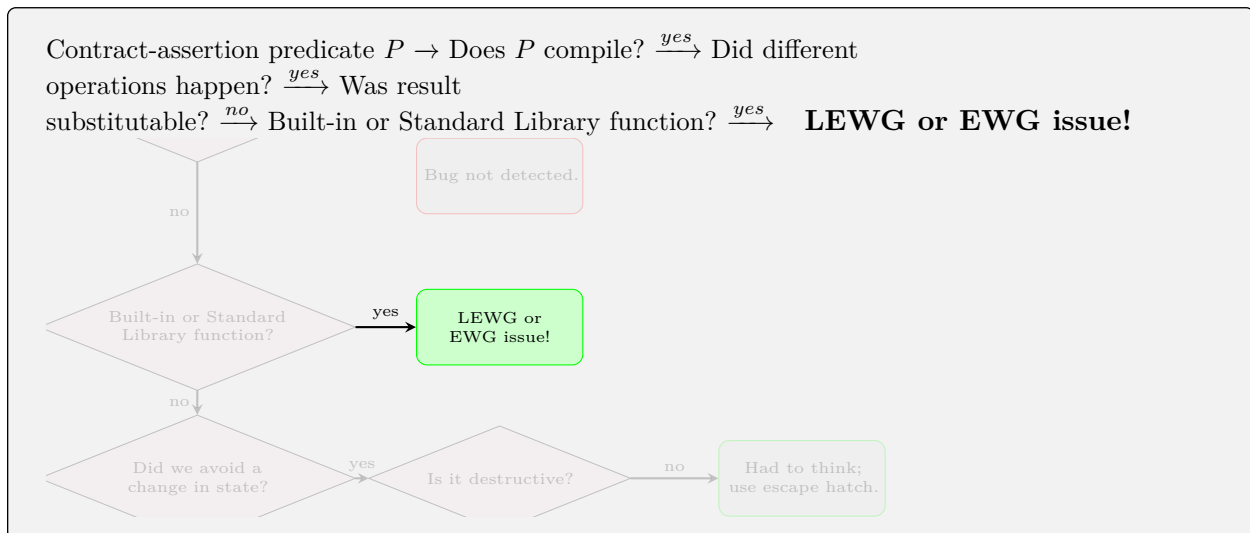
Contract-assertion predicate $P \rightarrow$ Does $P$ compile? $\xrightarrow{yes}$ Did different operations happen? $\xrightarrow{yes}$ Was result substitutable? $\xrightarrow{no}$ Built-in or Standard Library function? $\xrightarrow{yes}$ **LEWG or EWG issue!**

Bug not detected.

no

Built-in or Standard Library function?

yes

LEWG or EWG issue!

no

Did we avoid a change in state?

yes

Is it destructive?

no

Had to think; use escape hatch.